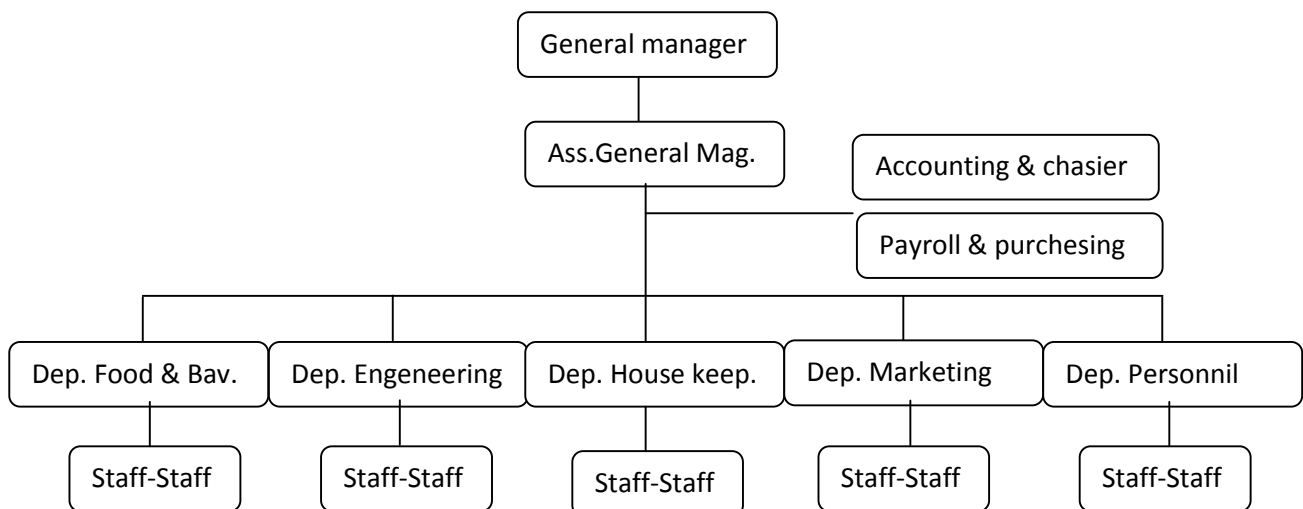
General manager

Ass.General Mag.

Accounting & chasier

Payroll & purchesing

Dep. Food & Bav.

Dep. Engeneering

Dep. House keep.

Dep. Marketing

Dep. Personnil

Staff-Staff

Staff-Staff

Staff-Staff

Staff-Staff

Staff-Staff